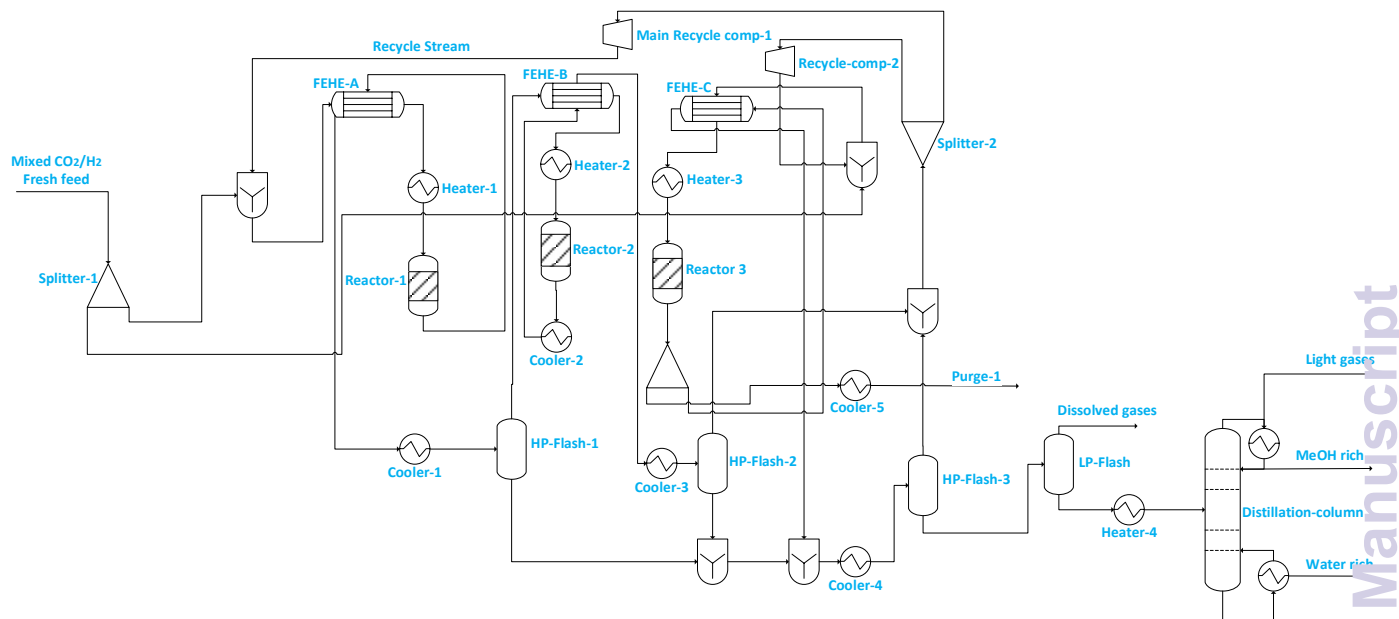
Main Recycle comp-1

Recycle Stream

Recycle-comp-2

FEHE-A

FEHE-B

FEHE-C

Mixed $CO_2/H_2$ Fresh feed

Heater-1

Heater-2

Heater-3

Splitter-2

Reactor-2

Reactor 3

Splitter-1

Reactor-1

Cooler-2

Purge-1

Light gases

Cooler-5

Dissolved gases

HP-Flash-1

Cooler-1

MeOH rich

HP-Flash-2

LP-Flash

Cooler-3

HP-Flash-3

Heater-4

Distillation-column

Water rich

Cooler-4

Manuscript